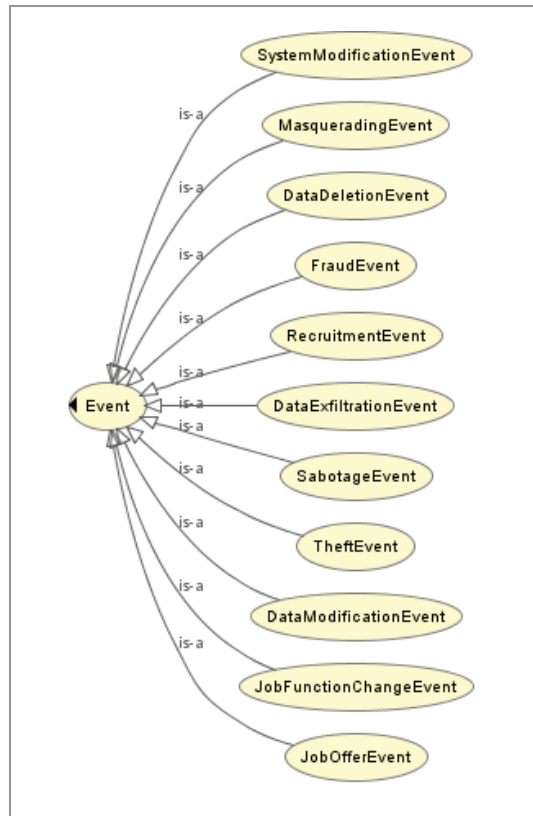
SystemModificationEvent

is-a

MasqueradingEvent

is-a

DataDeletionEvent

is-a

FraudEvent

is-a

RecruitmentEvent

is-a

Event

is-a

DataExfiltrationEvent

is-a

SabotageEvent

is-a

TheftEvent

is-a

DataModificationEvent

is-a

JobFunctionChangeEvent

is-a

JobOfferEvent